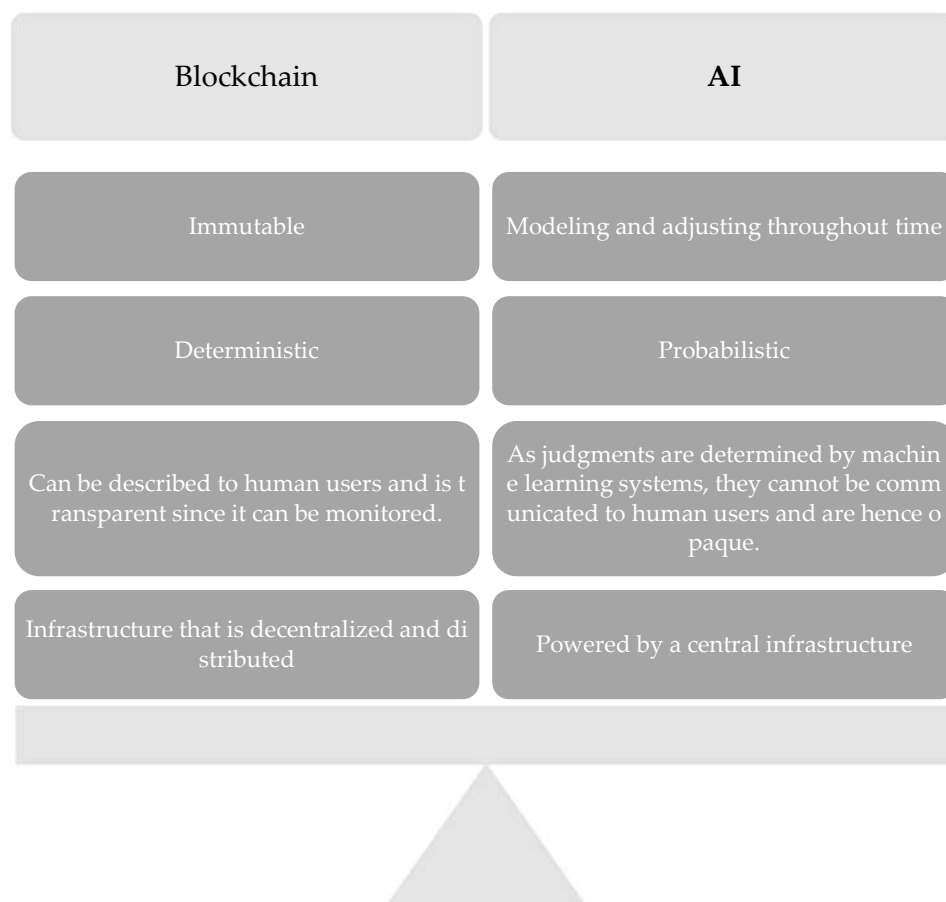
| Blockchain | **AI** |
|---|---|
| Immutable | Modeling and adjusting throughout time |
| Deterministic | Probabilistic |
| Can be described to human users and is transparent since it can be monitored. | As judgments are determined by machine learning systems, they cannot be communicated to human users and are hence opaque. |
| Infrastructure that is decentralized and distributed | Powered by a central infrastructure |